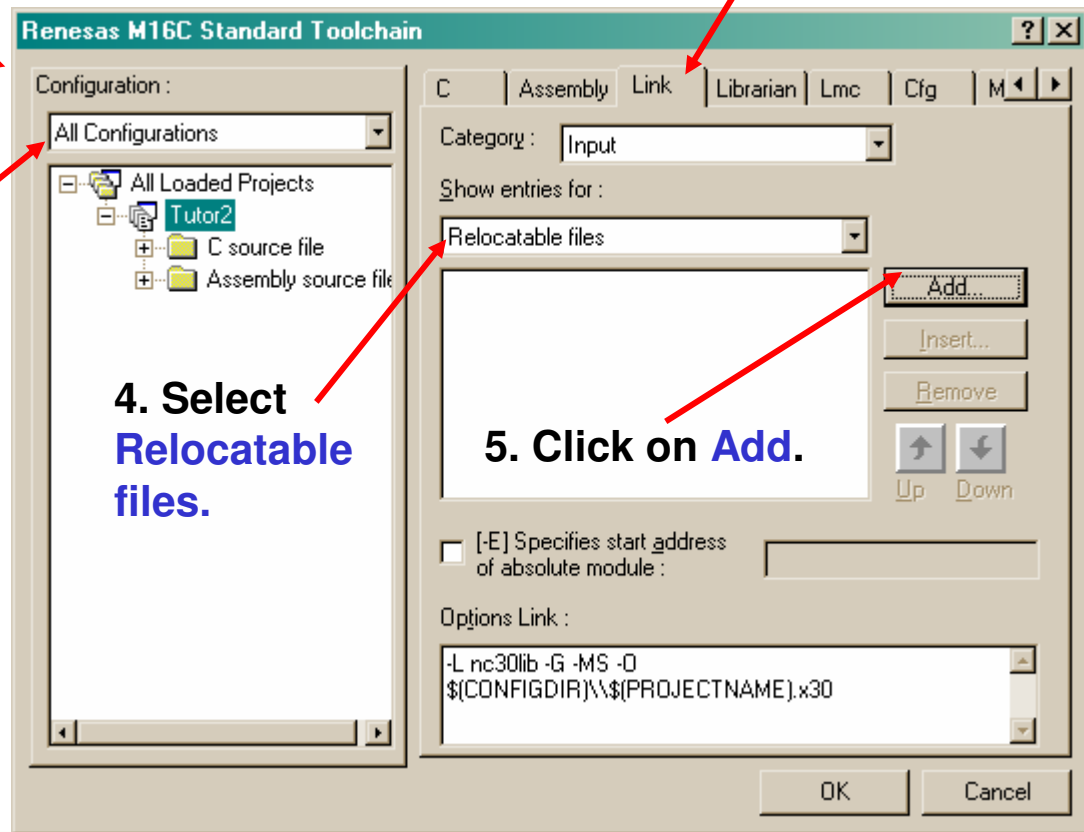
Renesas M16C Standard Toolchain

?

Configuration :

All Configurations

All Loaded Projects
Tutor2
C source file
Assembly source file

C | Assembly | Link | Librarian | Lmc | Cfg | M

Category : Input

Show entries for :

Relocatable files

Add...

Insert...

Remove

Up Down

4. Select Relocatable files.

5. Click on Add.

[-E] Specifies start address of absolute module :

Options Link :

-L nc30lib -G -MS -O $(CONFIGDIR)\\$(PROJECTNAME).x30

OK

Cancel